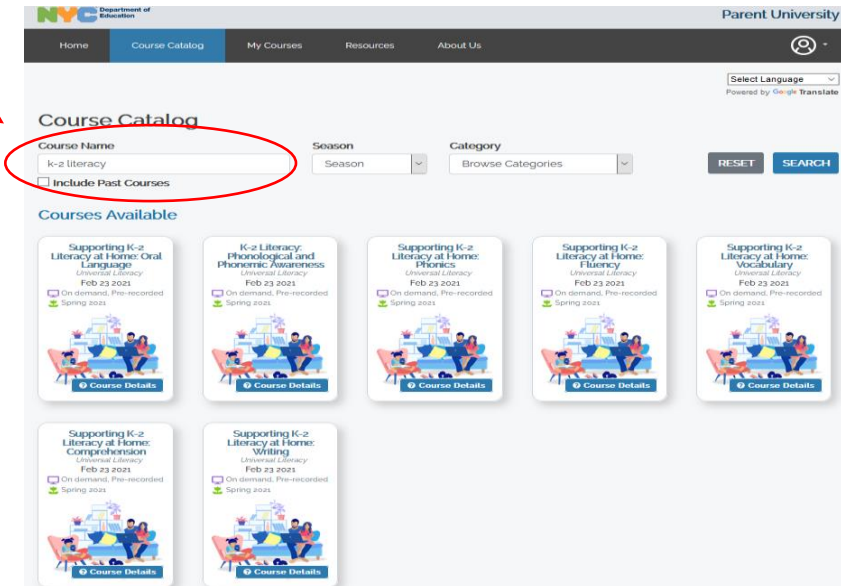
NYC Department of Education

Parent University

Home Course Catalog My Courses Resources About Us

Select Language
Powered by Google Translate

Course Catalog

Course Name
k-2 literacy
Include Past Courses

Season
Season

Category
Browse Categories

RESET SEARCH

Courses Available

Supporting K-2 Literacy at Home: Oral Language
Universal Literacy
Feb 23 2021
On demand, Pre-recorded
Spring 2021
Course Details

K-2 Literacy: Phonological and Phonemic Awareness
Universal Literacy
Feb 23 2021
On demand, Pre-recorded
Spring 2021
Course Details

Supporting K-2 Literacy at Home: Phonics
Universal Literacy
Feb 23 2021
On demand, Pre-recorded
Spring 2021
Course Details

Supporting K-2 Literacy at Home: Fluency
Universal Literacy
Feb 23 2021
On demand, Pre-recorded
Spring 2021
Course Details

Supporting K-2 Literacy at Home: Vocabulary
Universal Literacy
Feb 23 2021
On demand, Pre-recorded
Spring 2021
Course Details

Supporting K-2 Literacy at Home: Comprehension
Universal Literacy
Feb 23 2021
On demand, Pre-recorded
Spring 2021
Course Details

Supporting K-2 Literacy at Home: Writing
Universal Literacy
Feb 23 2021
On demand, Pre-recorded
Spring 2021
Course Details